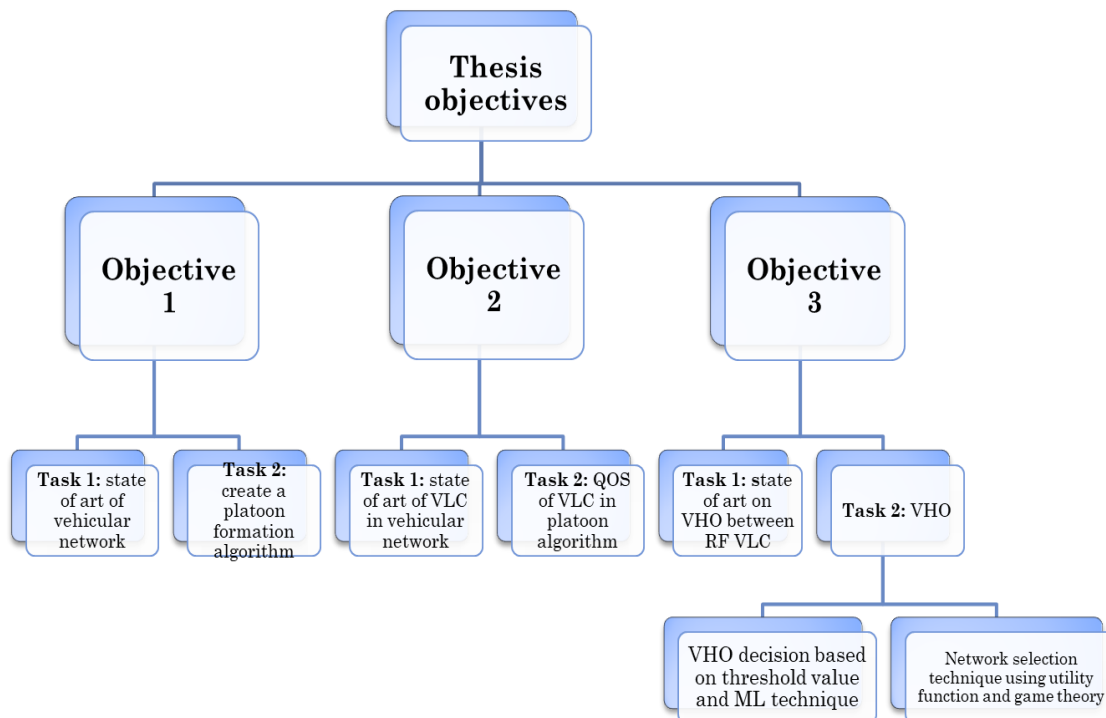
Thesis objectives

Objective 1

Objective 2

Objective 3

Task 1: state of art of vehicular network

Task 2: create a platoon formation algorithm

Task 1: state of art of VLC in vehicular network

Task 2: QOS of VLC in platoon algorithm

Task 1: state of art on VHO between RF VLC

Task 2: VHO

VHO decision based on threshold value and ML technique

Network selection technique using utility function and game theory